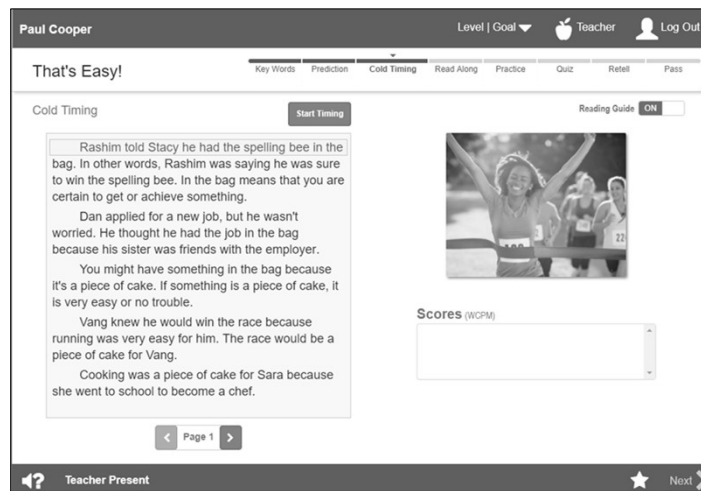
Paul Cooper

Level | Goal

Teacher

Log Out

That's Easy!

Key Words

Prediction

Cold Timing

Read Along

Practice

Quiz

Retell

Pass

Cold Timing

Start Timing

Reading Guide ON

Rashim told Stacy he had the spelling bee in the bag. In other words, Rashim was saying he was sure to win the spelling bee. In the bag means that you are certain to get or achieve something.

Dan applied for a new job, but he wasn't worried. He thought he had the job in the bag because his sister was friends with the employer.

You might have something in the bag because it's a piece of cake. If something is a piece of cake, it is very easy or no trouble.

Vang knew he would win the race because running was very easy for him. The race would be a piece of cake for Vang.

Cooking was a piece of cake for Sara because she went to school to become a chef.

Page 1

Scores (WCPM)

Teacher Present

Next